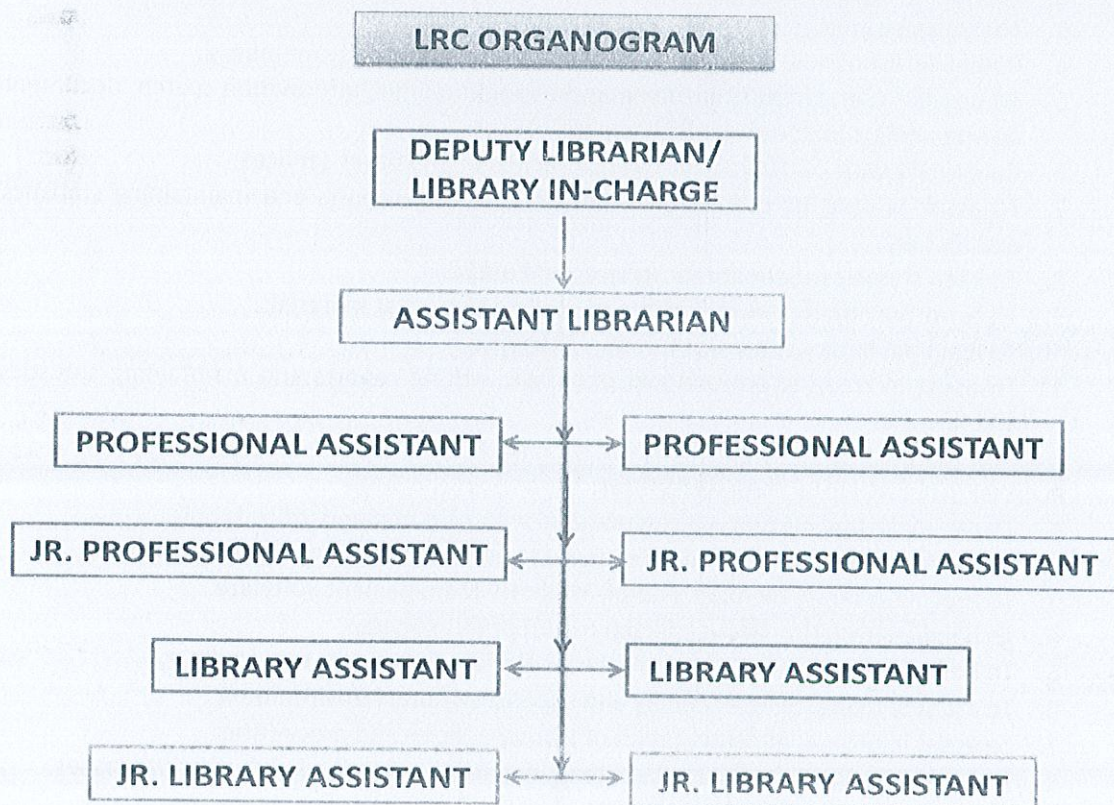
LRC ORGANOGRAM

DEPUTY LIBRARIAN/ LIBRARY IN-CHARGE

ASSISTANT LIBRARIAN

PROFESSIONAL ASSISTANT

PROFESSIONAL ASSISTANT

JR. PROFESSIONAL ASSISTANT

JR. PROFESSIONAL ASSISTANT

LIBRARY ASSISTANT

LIBRARY ASSISTANT

JR. LIBRARY ASSISTANT

JR. LIBRARY ASSISTANT